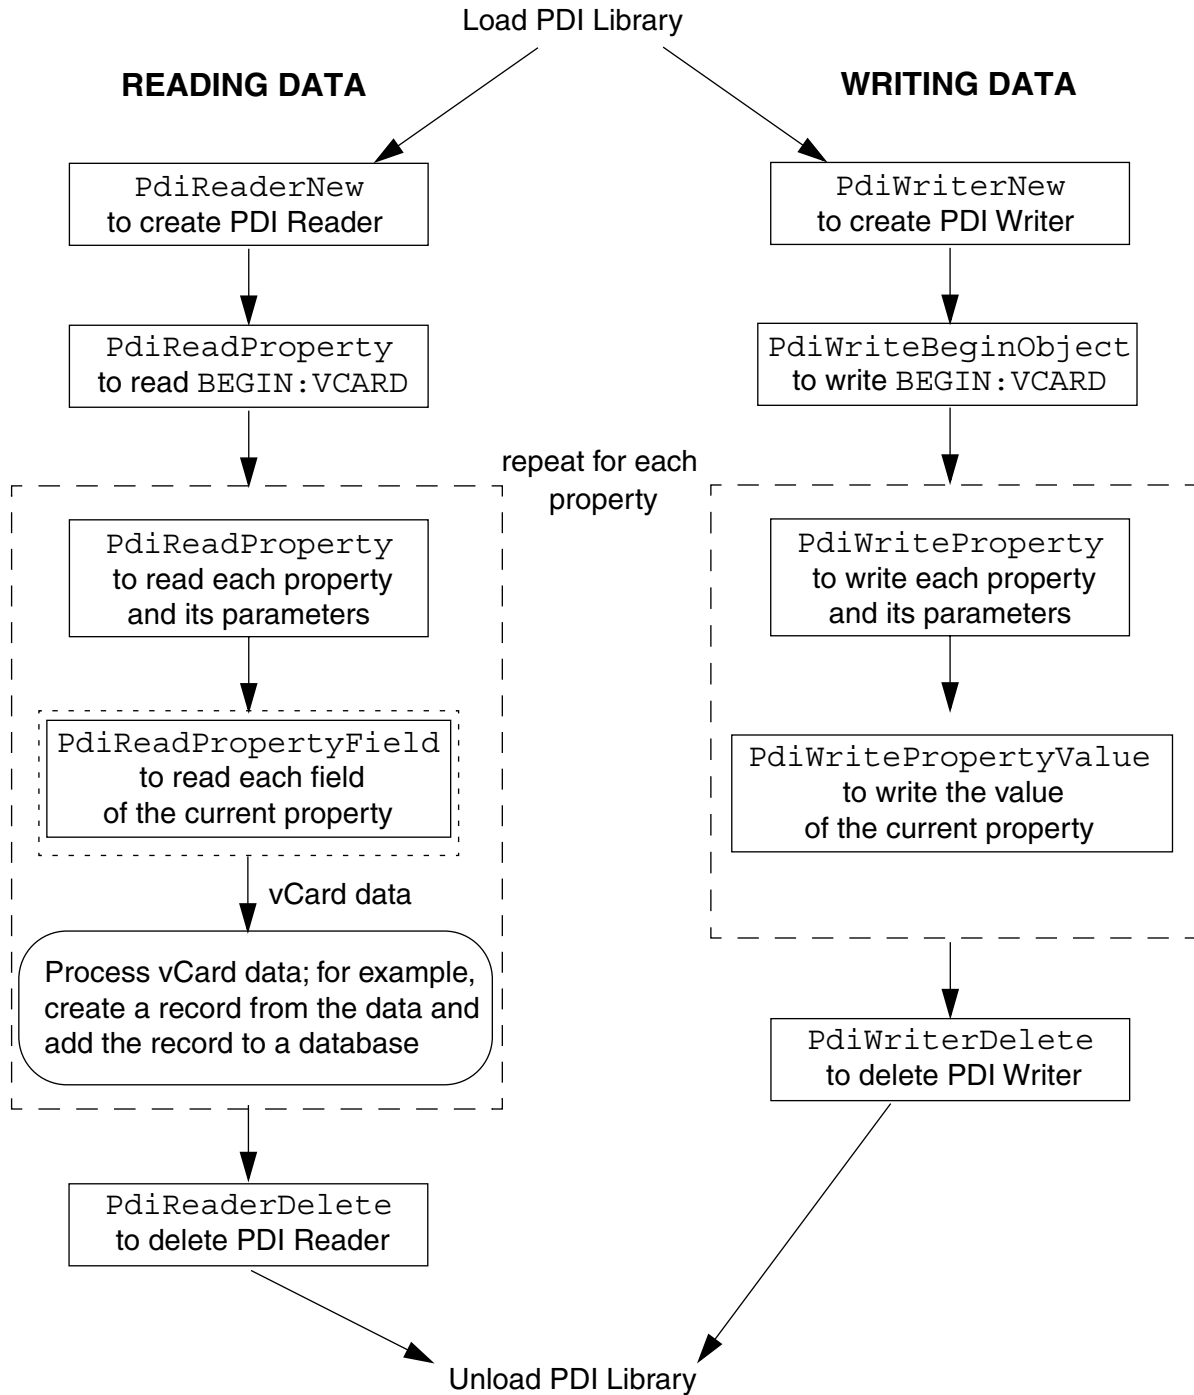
Load PDI Library

READING DATA

PdiReaderNew
to create PDI Reader

PdiReadProperty
to read BEGIN:VCARD

repeat for each property

PdiReadProperty
to read each property and its parameters

PdiReadPropertyField
to read each field of the current property

vCard data

Process vCard data; for example, create a record from the data and add the record to a database

PdiReaderDelete
to delete PDI Reader

WRITING DATA

PdiWriterNew
to create PDI Writer

PdiWriteBeginObject
to write BEGIN:VCARD

PdiWriteProperty
to write each property and its parameters

PdiWritePropertyValue
to write the value of the current property

PdiWriterDelete
to delete PDI Writer

Unload PDI Library